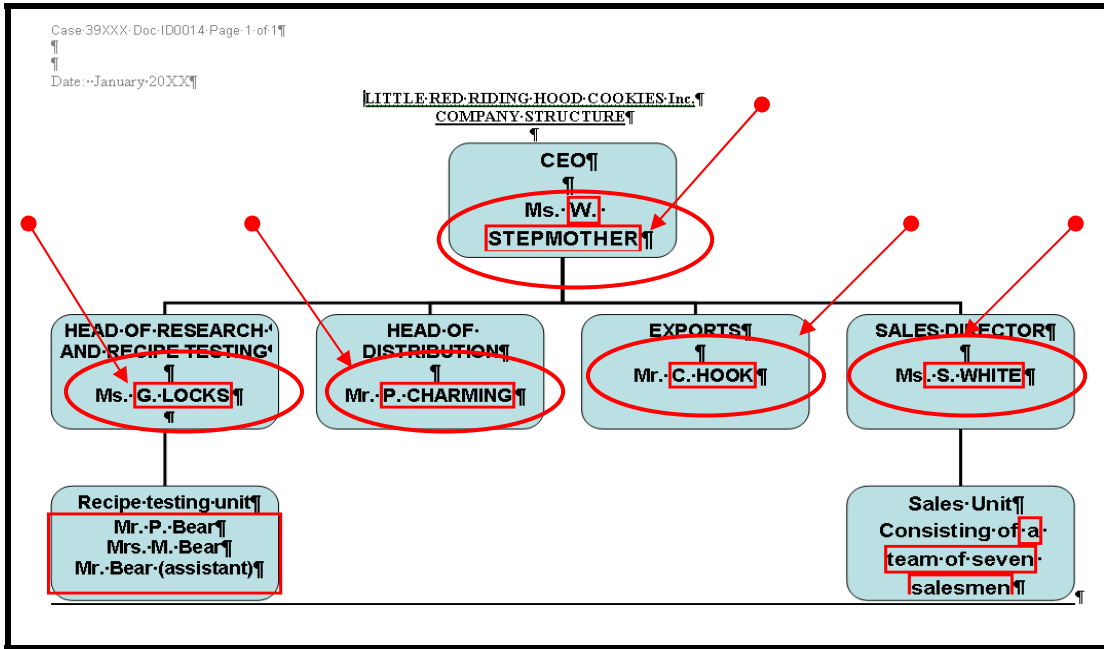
Case·39XXX·Doc·ID0014·Page·1·of·1¶
¶
¶
Date:··January·20XX¶

LITTLE·RED·RIDING·HOOD·COOKIES·Inc.¶
COMPANY·STRUCTURE¶
¶

CEO¶
¶
Ms.·W.·
STEPMOTHER¶

HEAD·OF·RESEARCH·
AND·RECIPE·TESTING
¶
Ms.·G.·LOCKS¶
¶

HEAD·OF·
DISTRIBUTION¶
¶
Mr.·P.·CHARMING¶

EXPORTS¶
¶
Mr.·C.·HOOK¶

SALES·DIRECTOR¶
¶
Ms.·S.·WHITE¶

Recipe·testing·unit¶
Mr.·P.·Bear¶
Mrs.·M.·Bear¶
Mr.·Bear·(assistant)¶

Sales·Unit¶
Consisting·of·a·
team·of·seven·
salesmen¶
¶